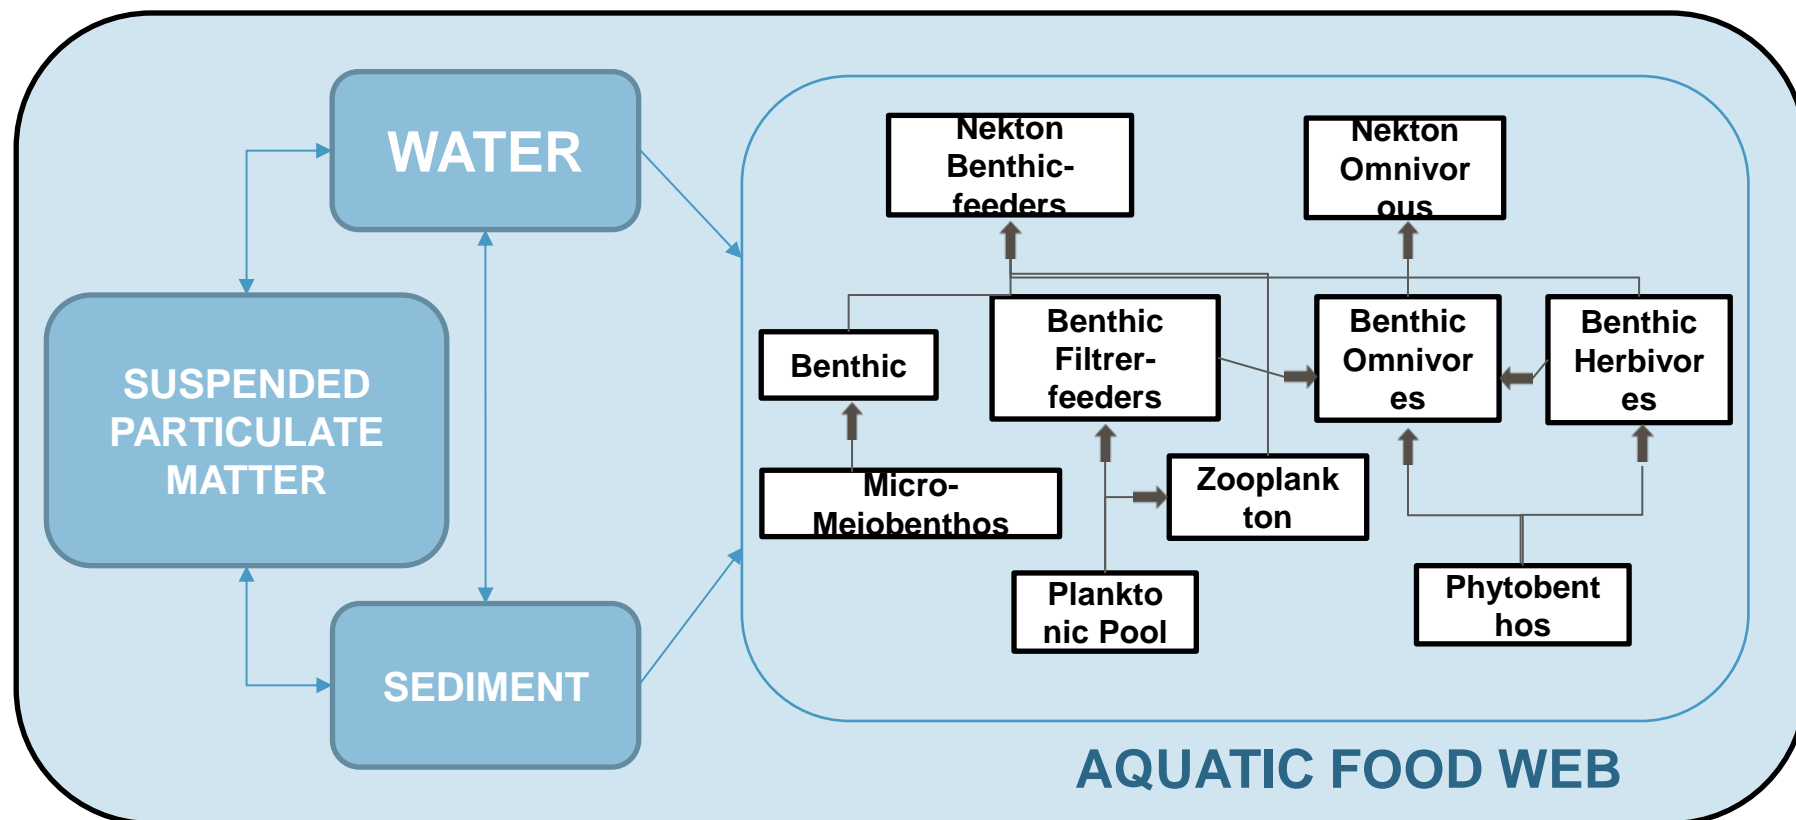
WATER

SUSPENDED PARTICULATE MATTER

SEDIMENT

Nekton Benthic-feeders

Nekton Omnivorous

Benthic

Benthic Filtrer-feeders

Benthic Omnivores

Benthic Herbivores

Micro-Meiobenthos

Zooplankton

Planktonic Pool

Phytobenthos

AQUATIC FOOD WEB